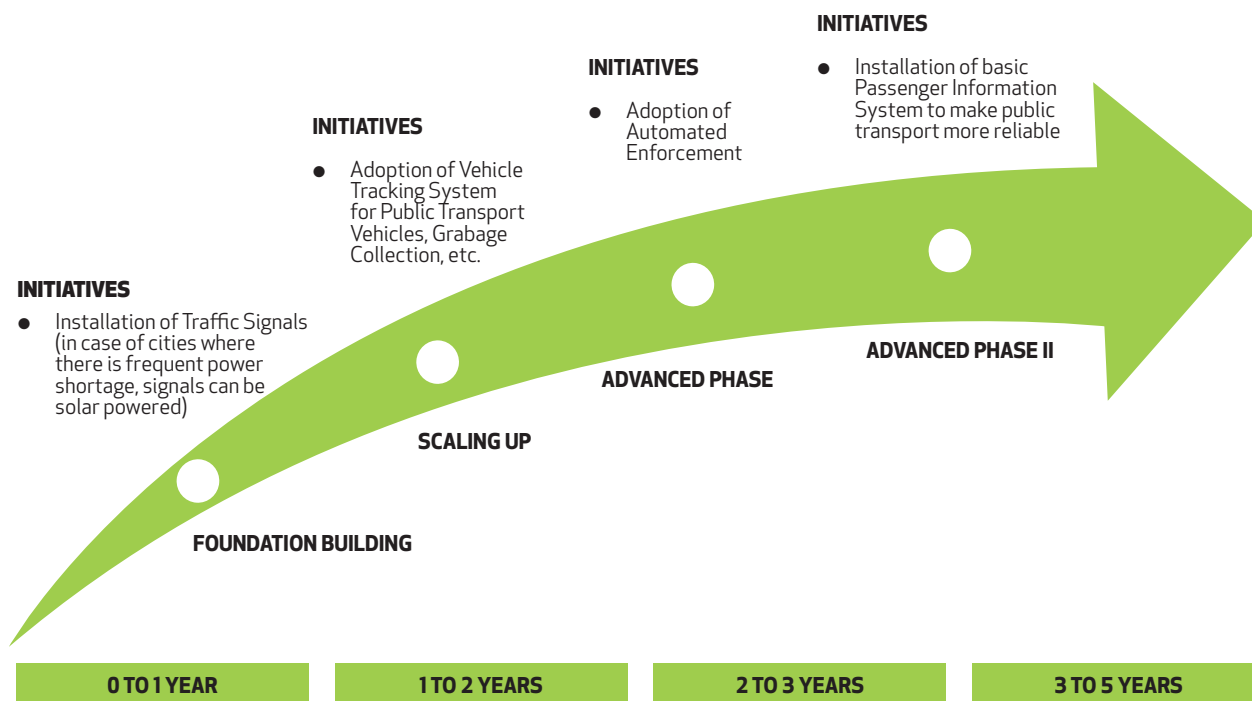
INITIATIVES

- Installation of Traffic Signals (in case of cities where there is frequent power shortage, signals can be solar powered)

FOUNDATION BUILDING

INITIATIVES

- Adoption of Vehicle Tracking System for Public Transport Vehicles, Grabage Collection, etc.

SCALING UP

INITIATIVES

- Adoption of Automated Enforcement

ADVANCED PHASE

INITIATIVES

- Installation of basic Passenger Information System to make public transport more reliable

ADVANCED PHASE II

0 TO 1 YEAR

1 TO 2 YEARS

2 TO 3 YEARS

3 TO 5 YEARS